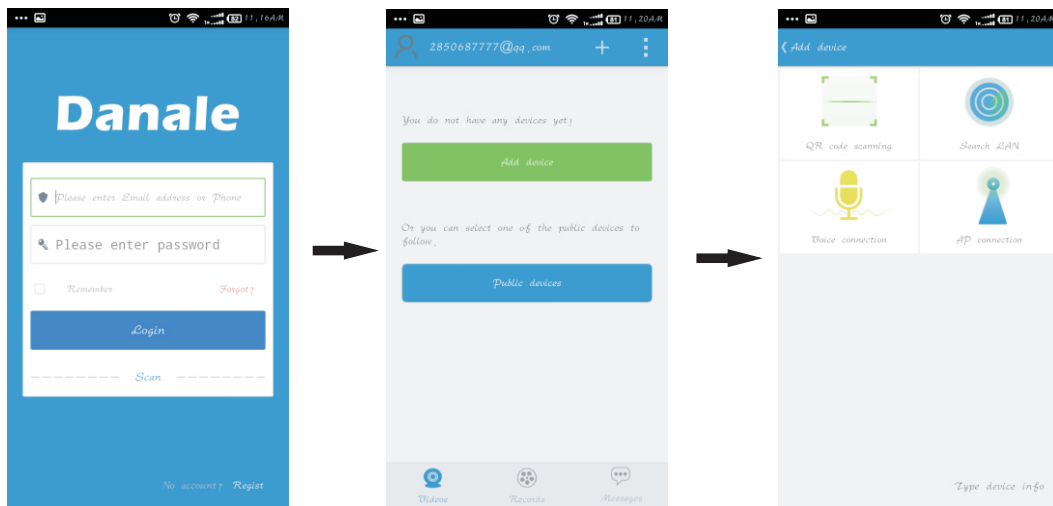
11:16AM

Danale

Please enter Email address or Phone

Please enter password

Remember

Forgot?

Login

Scan

No account? Regist

11:20AM

2850687777@qq.com

You do not have any devices yet!

Add device

Or you can select one of the public devices to follow.

Public devices

Videos

Records

Messages

11:20AM

Add device

QR code scanning

Search LAN

Voice connection

AP connection

Type device info